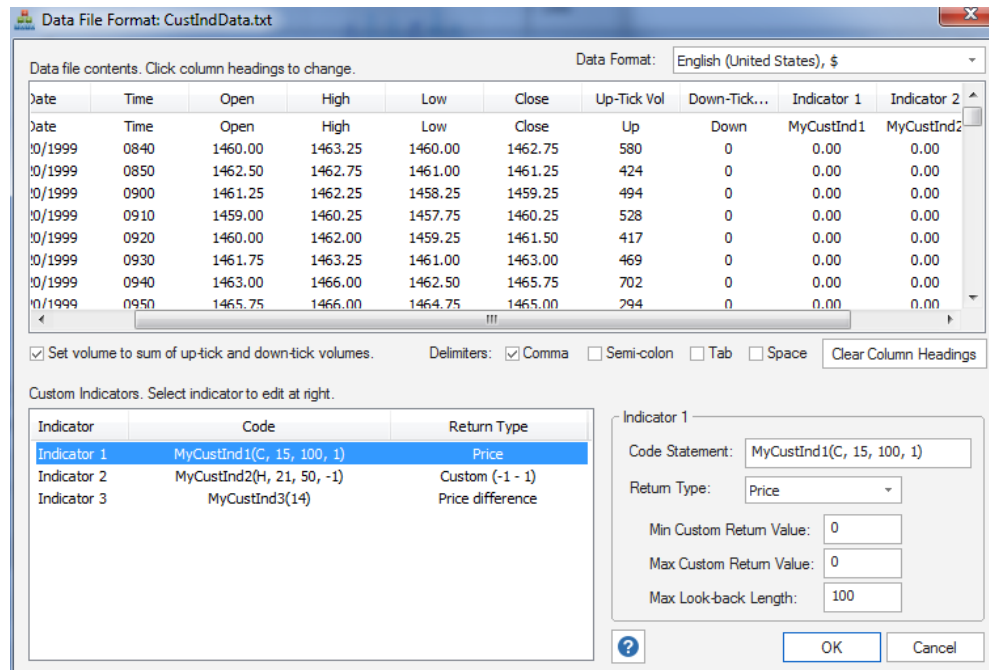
Data File Format: CustIndData.txt

Data Format: English (United States), $

Data file contents. Click column headings to change.

| Date | Time | Open | High | Low | Close | Up-Tick Vol | Down-Tick... | Indicator 1 | Indicator 2 |
|---|---|---|---|---|---|---|---|---|---|
| Date | Time | Open | High | Low | Close | Up | Down | MyCustInd1 | MyCustInd2 |
| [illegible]20/1999 | 0840 | 1460.00 | 1463.25 | 1460.00 | 1462.75 | 580 | 0 | 0.00 | 0.00 |
| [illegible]20/1999 | 0850 | 1462.50 | 1462.75 | 1461.00 | 1461.25 | 424 | 0 | 0.00 | 0.00 |
| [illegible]20/1999 | 0900 | 1461.25 | 1462.25 | 1458.25 | 1459.25 | 494 | 0 | 0.00 | 0.00 |
| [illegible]20/1999 | 0910 | 1459.00 | 1460.25 | 1457.75 | 1460.25 | 528 | 0 | 0.00 | 0.00 |
| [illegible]20/1999 | 0920 | 1460.00 | 1462.00 | 1459.25 | 1461.50 | 417 | 0 | 0.00 | 0.00 |
| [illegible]20/1999 | 0930 | 1461.75 | 1463.25 | 1461.00 | 1463.00 | 469 | 0 | 0.00 | 0.00 |
| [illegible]20/1999 | 0940 | 1463.00 | 1466.00 | 1462.50 | 1465.75 | 702 | 0 | 0.00 | 0.00 |
| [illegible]20/1999 | 0950 | 1465.75 | 1466.00 | 1464.75 | 1465.00 | 294 | 0 | 0.00 | 0.00 |

Set volume to sum of up-tick and down-tick volumes.

Delimiters: Comma Semi-colon Tab Space

Clear Column Headings

Custom Indicators. Select indicator to edit at right.

| Indicator | Code | Return Type |
|---|---|---|
| Indicator 1 | MyCustInd1(C, 15, 100, 1) | Price |
| Indicator 2 | MyCustInd2(H, 21, 50, -1) | Custom (-1 - 1) |
| Indicator 3 | MyCustInd3(14) | Price difference |

Indicator 1

Code Statement: MyCustInd1(C, 15, 100, 1)

Return Type: Price

Min Custom Return Value: 0

Max Custom Return Value: 0

Max Look-back Length: 100

?

OK

Cancel